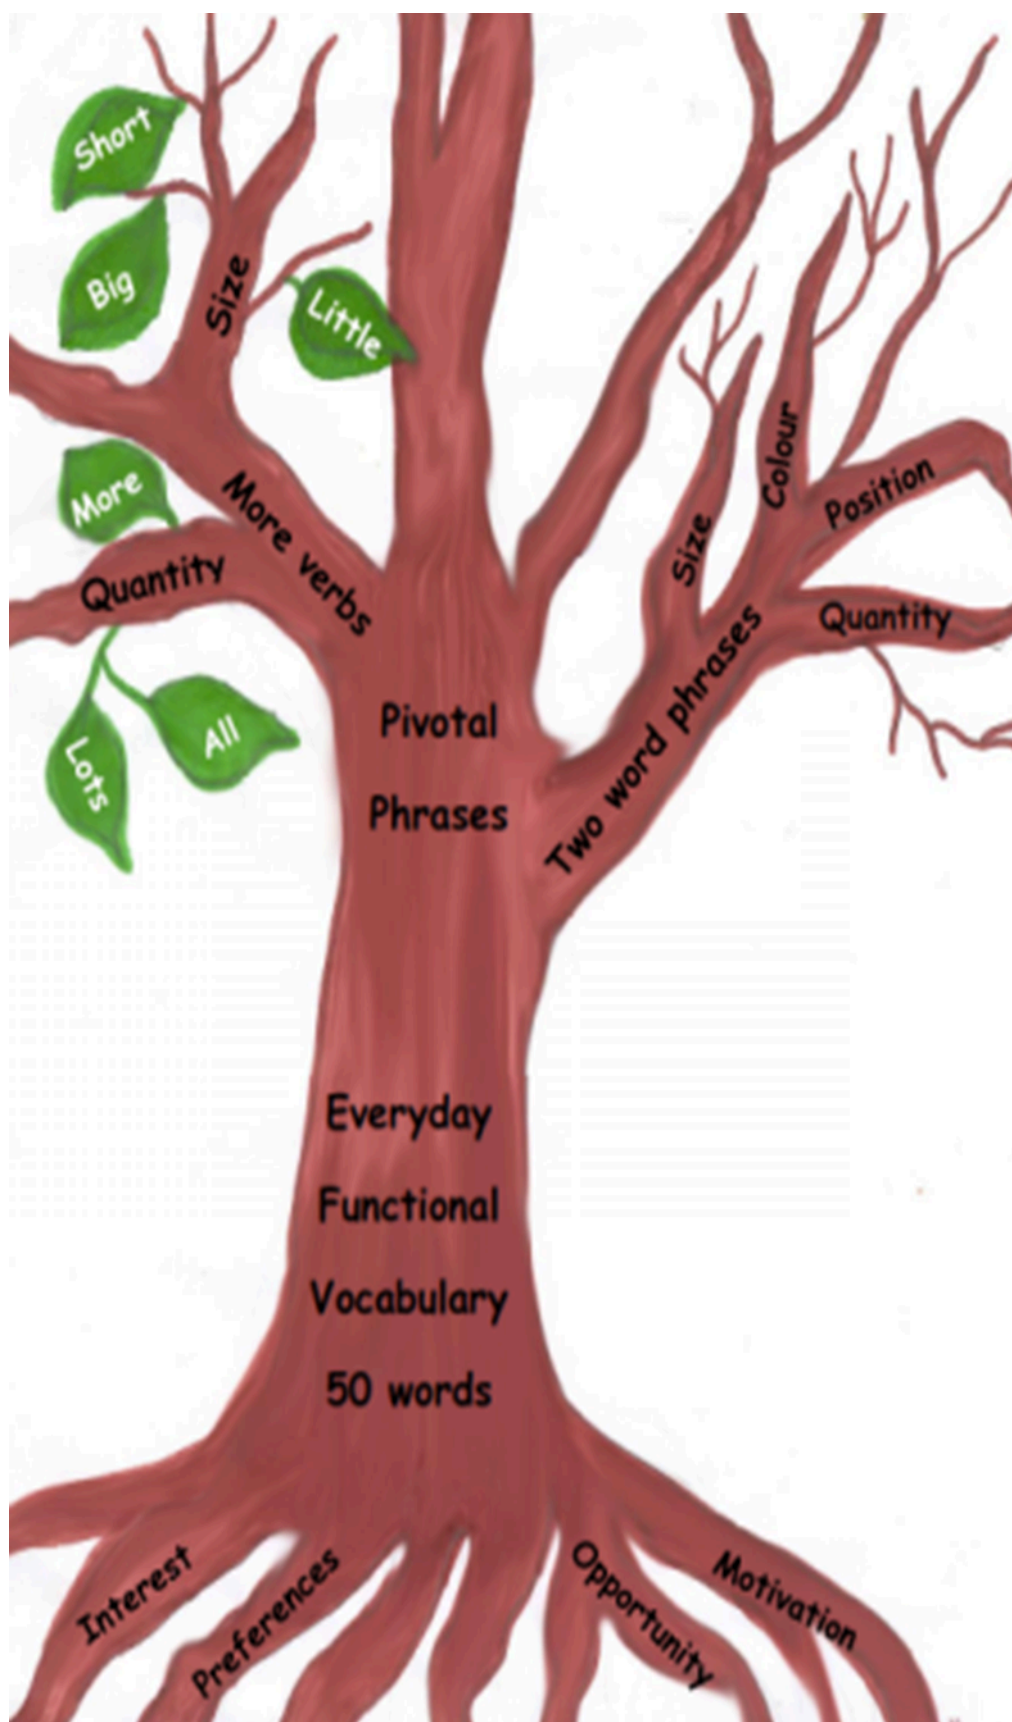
Short

Big

Size

Little

More

More verbs

Quantity

Lots

All

Pivotal

Phrases

Size

Colour

Position

Quantity

Two word phrases

Everyday

Functional

Vocabulary

50 words

Interest

Preferences

Opportunity

Motivation